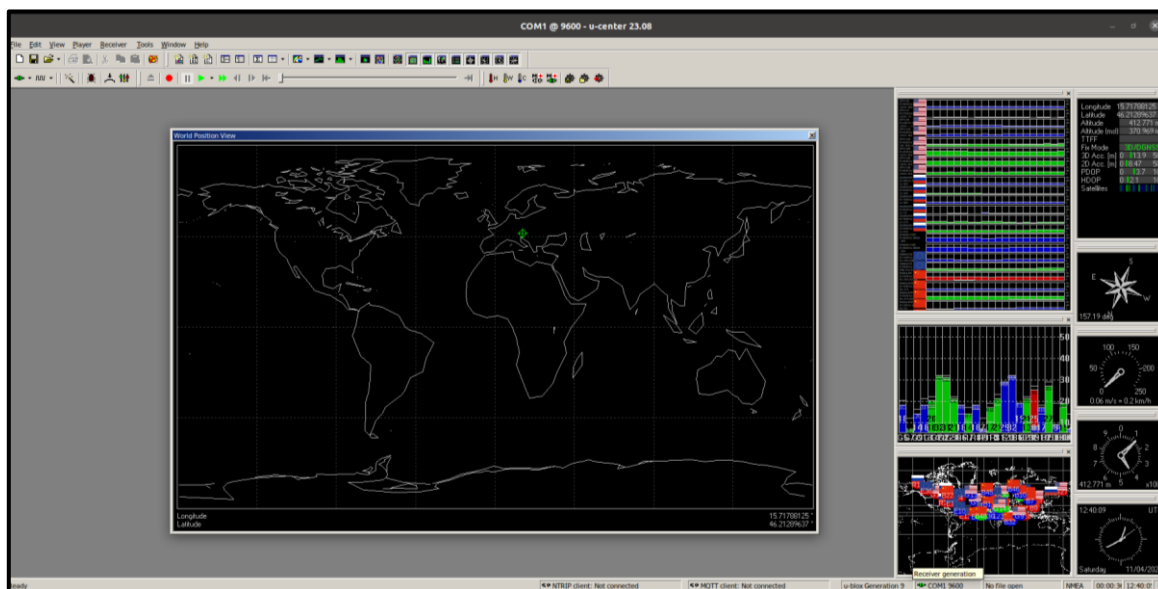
COM1 @ 9600 - u-center 23.08

File Edit View Player Receiver Tools Window Help

World Position View

Longitude
Latitude
15.71700125 °
46.21289637 °

Longitude 15.71700125
Latitude 46.21289637
Altitude 412.771
Altitude (msl) 370.969
TTFF
Fix Mode 3D/DGNSS
3D Acc. [m] 0 113.9
2D Acc. [m] 0 18.47
PDOP 0 13.7
HDOP 0 12.1
Satellites

N
E
S
W
157.19 deg

50
100
150
200
250
0.06 m/s = 0.2 km/h

412.771 m
x100

12:40:09
UTC
Saturday
11/04/202

Receiver generation

Ready
NTRIP client: Not connected
MQTT client: Not connected
u-blox Generation 9
COM1 9600
No file open
NMEA
00:00:3
12:40:0